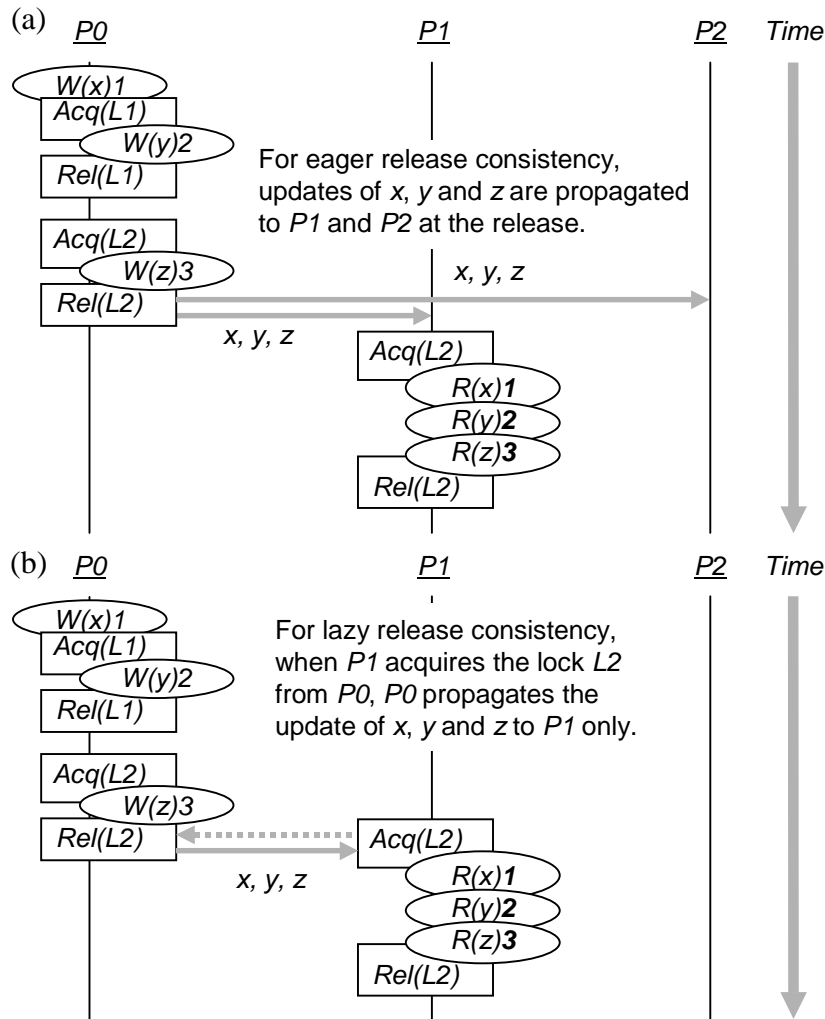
(a) P0 P1 P2 Time

W(x)1
Acq(L1)
W(y)2
Rel(L1)

For eager release consistency, updates of x, y and z are propagated to P1 and P2 at the release.

Acq(L2)
W(z)3
Rel(L2)

x, y, z

x, y, z

Acq(L2)
R(x)**1**
R(y)**2**
R(z)**3**
Rel(L2)

(b) P0 P1 P2 Time

W(x)1
Acq(L1)
W(y)2
Rel(L1)

For lazy release consistency, when P1 acquires the lock L2 from P0, P0 propagates the update of x, y and z to P1 only.

Acq(L2)
W(z)3
Rel(L2)

Acq(L2)

x, y, z

R(x)**1**
R(y)**2**
R(z)**3**
Rel(L2)